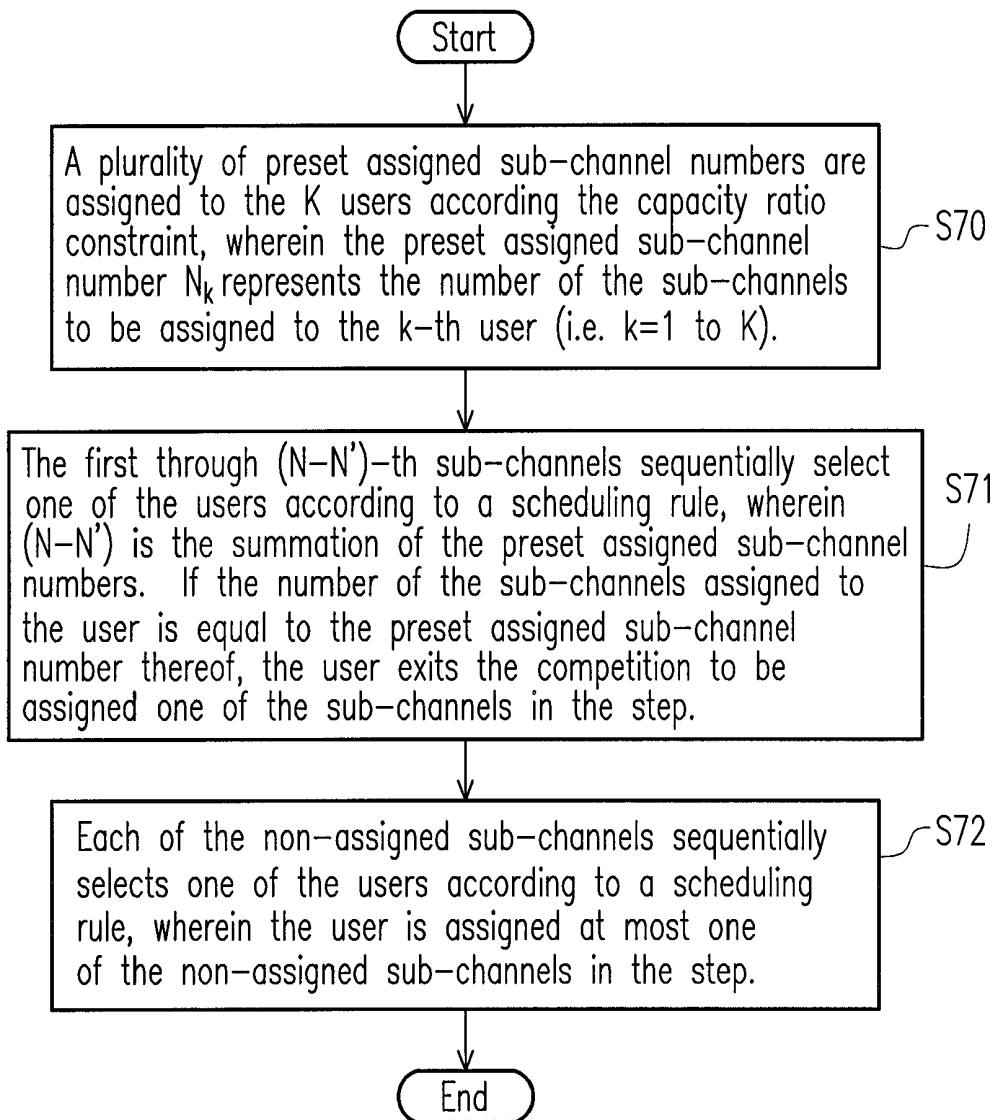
Start

A plurality of preset assigned sub-channel numbers are assigned to the K users according the capacity ratio constraint, wherein the preset assigned sub-channel number $N_k$ represents the number of the sub-channels to be assigned to the k-th user (i.e. k=1 to K).

S70

The first through (N-N')-th sub-channels sequentially select one of the users according to a scheduling rule, wherein (N-N') is the summation of the preset assigned sub-channel numbers. If the number of the sub-channels assigned to the user is equal to the preset assigned sub-channel number thereof, the user exits the competition to be assigned one of the sub-channels in the step.

S71

Each of the non-assigned sub-channels sequentially selects one of the users according to a scheduling rule, wherein the user is assigned at most one of the non-assigned sub-channels in the step.

S72

End